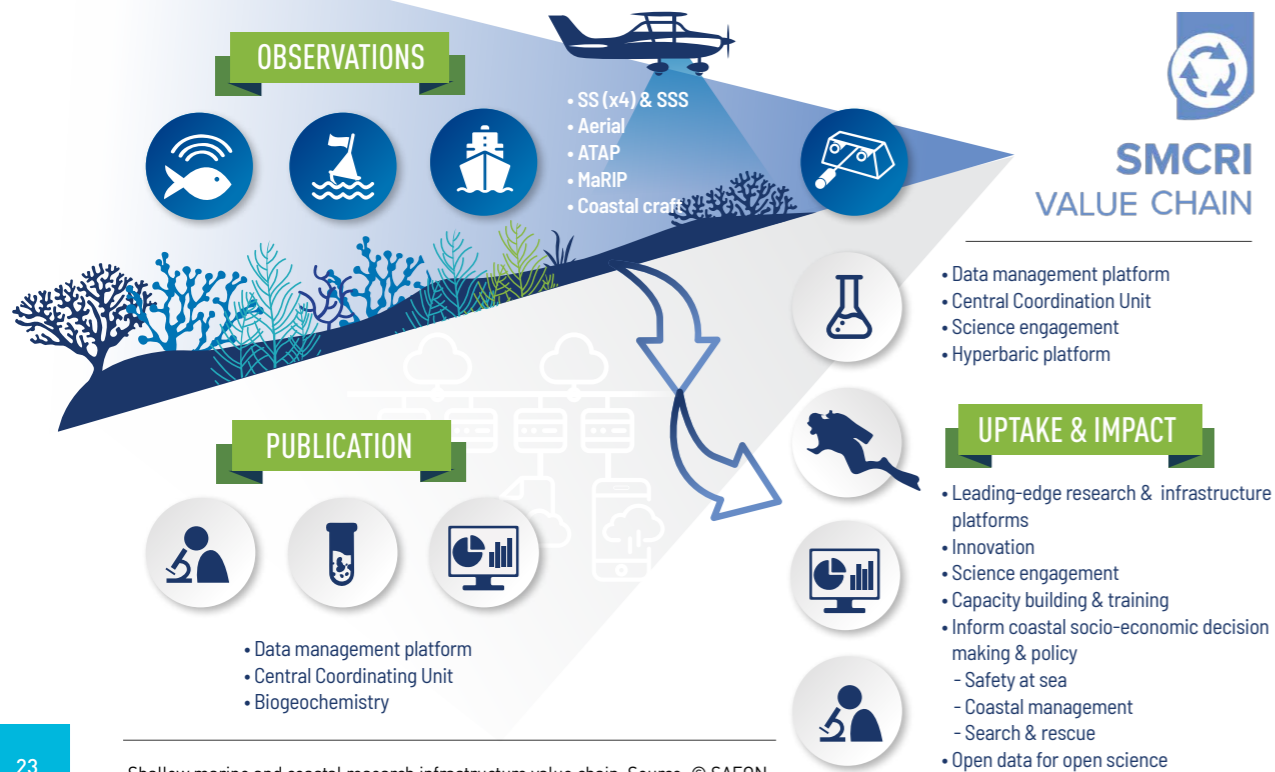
OBSERVATIONS

• SS (x4) & SSS
• Aerial
• ATAP
• MaRIP
• Coastal craft

SMCRI
VALUE CHAIN

• Data management platform
• Central Coordination Unit
• Science engagement
• Hyperbaric platform

PUBLICATION

UPTAKE & IMPACT

• Leading-edge research & infrastructure platforms
• Innovation
• Science engagement
• Capacity building & training
• Inform coastal socio-economic decision making & policy
- Safety at sea
- Coastal management
- Search & rescue
• Open data for open science

• Data management platform
• Central Coordinating Unit
• Biogeochemistry

23

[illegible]